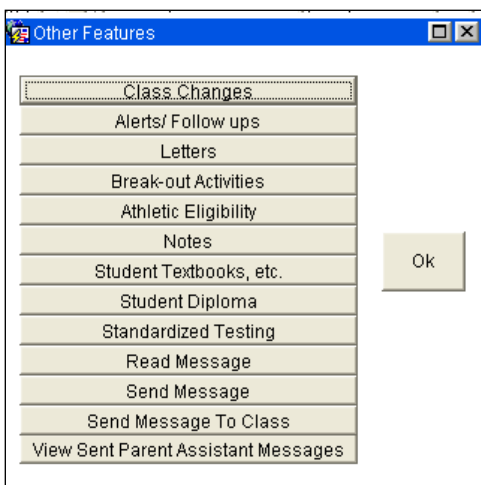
Other Features

Class Changes
Alerts/ Follow ups
Letters
Break-out Activities
Athletic Eligibility
Notes
Student Textbooks, etc.
Student Diploma
Standardized Testing
Read Message
Send Message
Send Message To Class
View Sent Parent Assistant Messages

Ok